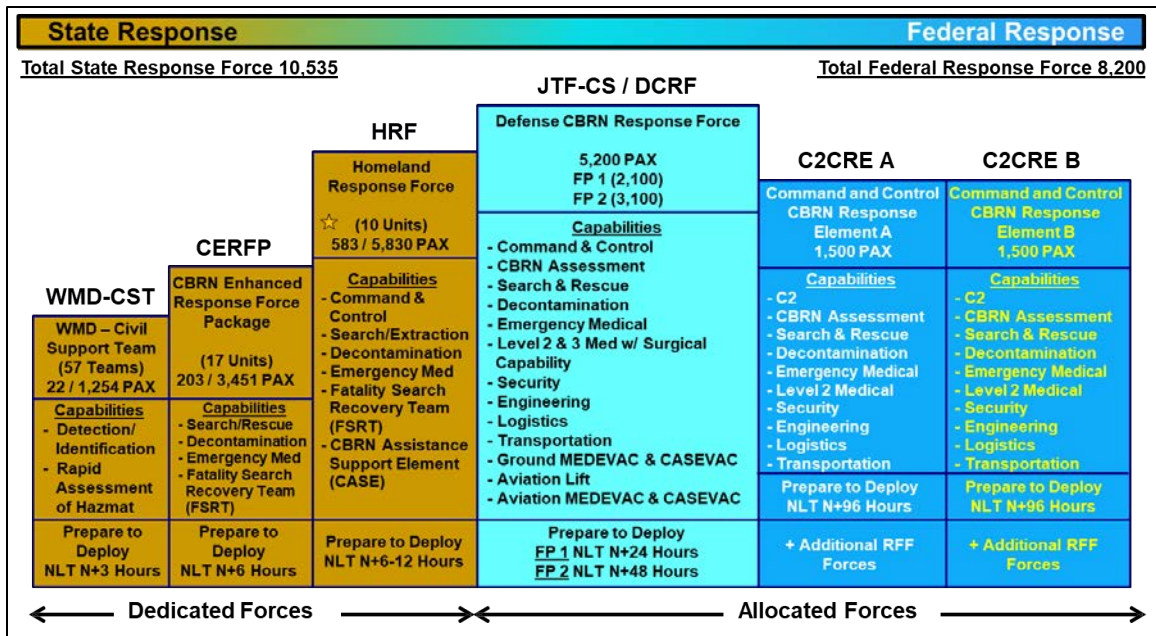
State Response

Federal Response

Total State Response Force 10,535

Total Federal Response Force 8,200

WMD-CST

WMD – Civil Support Team (57 Teams) 22 / 1,254 PAX

Capabilities
- Detection/ Identification
- Rapid Assessment of Hazmat

Prepare to Deploy NLT N+3 Hours

CERFP

CBRN Enhanced Response Force Package

(17 Units) 203 / 3,451 PAX

Capabilities
- Search/Rescue
- Decontamination
- Emergency Med
- Fatality Search Recovery Team (FSRT)

Prepare to Deploy NLT N+6 Hours

HRF

Homeland Response Force

☆ (10 Units) 583 / 5,830 PAX

Capabilities
- Command & Control
- Search/Extraction
- Decontamination
- Emergency Med
- Fatality Search Recovery Team (FSRT)
- CBRN Assistance Support Element (CASE)

Prepare to Deploy NLT N+6-12 Hours

JTF-CS / DCRF

Defense CBRN Response Force

5,200 PAX
FP 1 (2,100)
FP 2 (3,100)

Capabilities
- Command & Control
- CBRN Assessment
- Search & Rescue
- Decontamination
- Emergency Medical
- Level 2 & 3 Med w/ Surgical Capability
- Security
- Engineering
- Logistics
- Transportation
- Ground MEDEVAC & CASEVAC
- Aviation Lift
- Aviation MEDEVAC & CASEVAC

Prepare to Deploy
FP 1 NLT N+24 Hours
FP 2 NLT N+48 Hours

C2CRE A

Command and Control CBRN Response Element A 1,500 PAX

Capabilities
- C2
- CBRN Assessment
- Search & Rescue
- Decontamination
- Emergency Medical
- Level 2 Medical
- Security
- Engineering
- Logistics
- Transportation

Prepare to Deploy NLT N+96 Hours

+ Additional RFF Forces

C2CRE B

Command and Control CBRN Response Element B 1,500 PAX

Capabilities
- C2
- CBRN Assessment
- Search & Rescue
- Decontamination
- Emergency Medical
- Level 2 Medical
- Security
- Engineering
- Logistics
- Transportation

Prepare to Deploy NLT N+96 Hours

+ Additional RFF Forces

Dedicated Forces

Allocated Forces